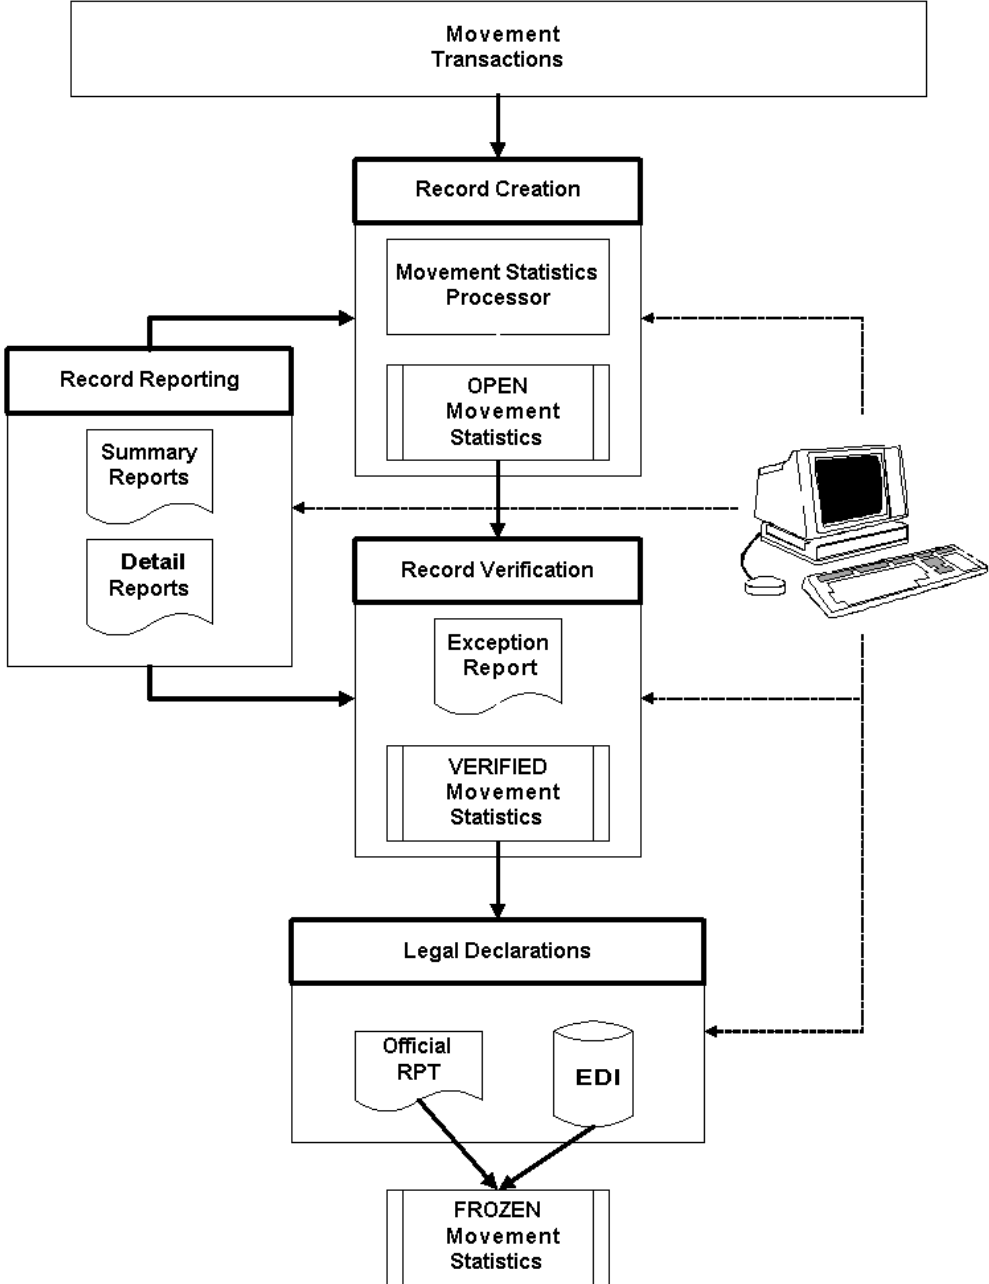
Movement Transactions

Record Creation

Movement Statistics Processor

OPEN Movement Statistics

Record Reporting

Summary Reports

Detail Reports

Record Verification

Exception Report

VERIFIED Movement Statistics

Legal Declarations

Official RPT

EDI

FROZEN Movement Statistics